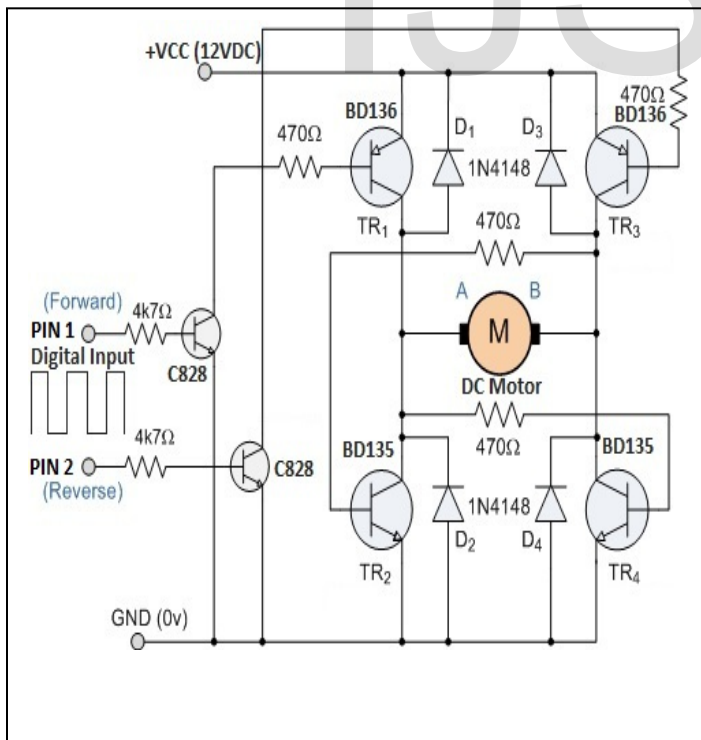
+VCC (12VDC)

470Ω
BD136

BD136
D$_1$
D$_3$
470Ω
1N4148
TR$_1$
TR$_3$
470Ω

(Forward)
PIN 1
4k7Ω
Digital Input
C828

A
B
M
DC Motor

470Ω
BD135
470Ω
BD135

PIN 2
4k7Ω
(Reverse)
C828

1N4148
D$_2$
D$_4$
TR$_2$
TR$_4$

GND (0v)